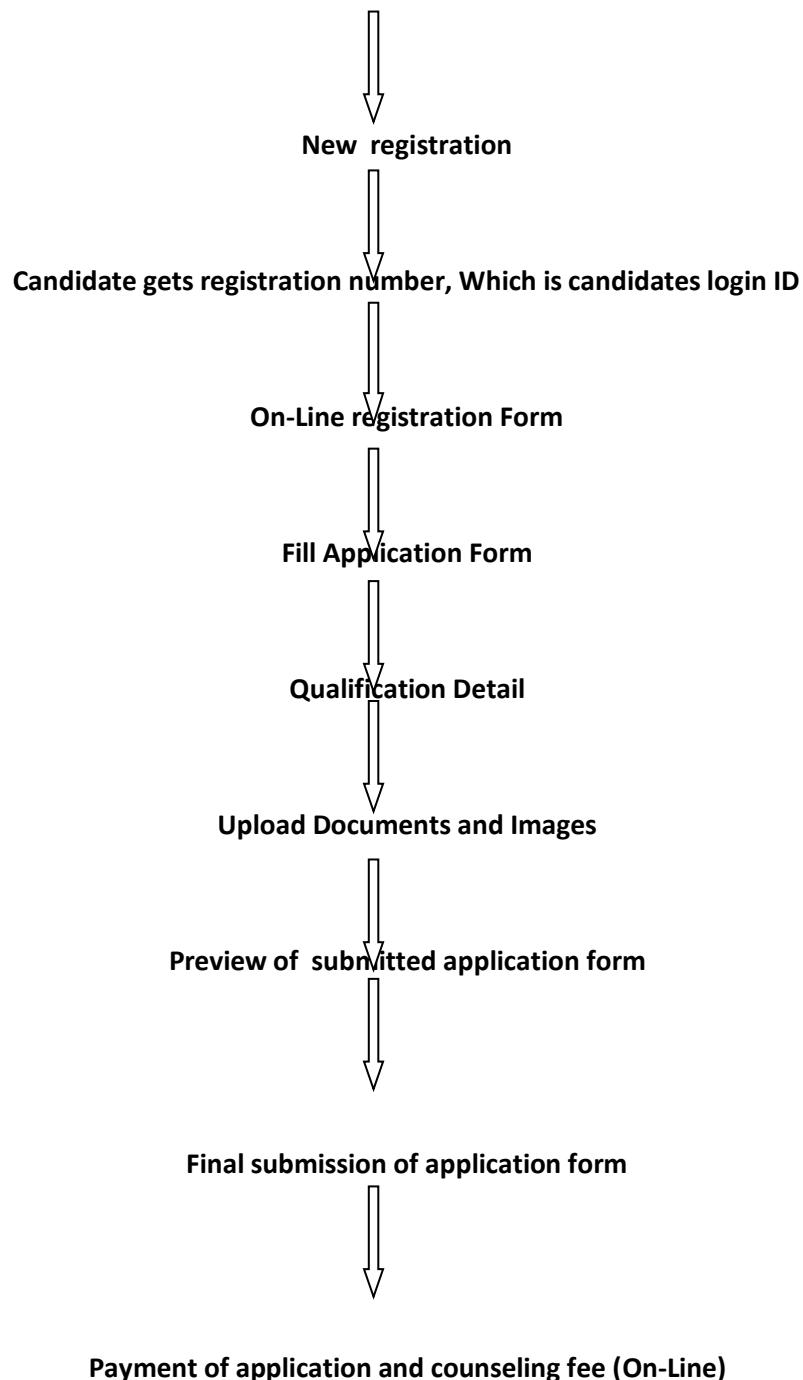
New registration

Candidate gets registration number, Which is candidates login ID

On-Line registration Form

Fill Application Form

Qualification Detail

Upload Documents and Images

Preview of submitted application form

Final submission of application form

Payment of application and counseling fee (On-Line)